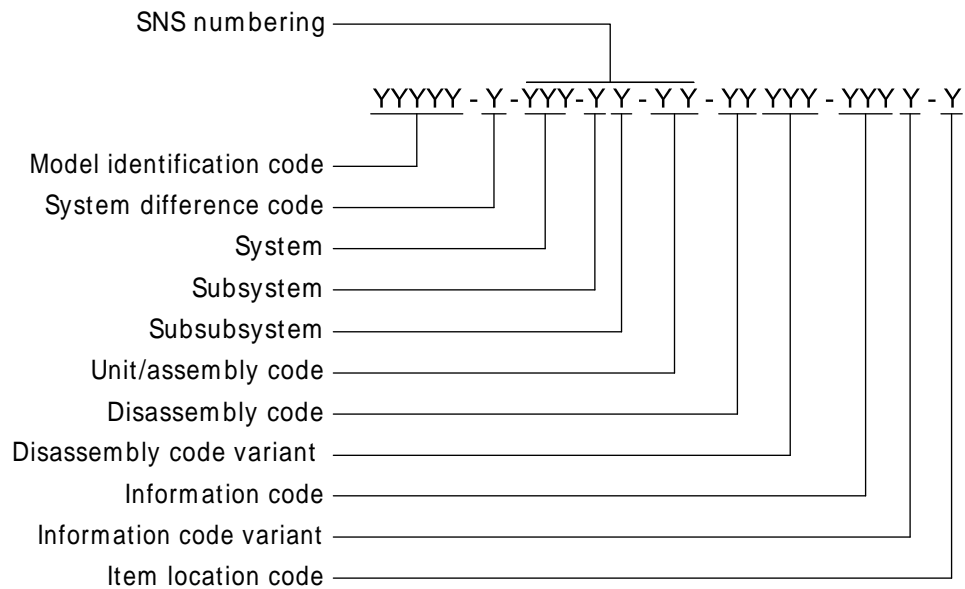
SNS numbering

YYYYY - Y - YYY- Y Y - Y Y - YY YYY - YYY Y - Y

Model identification code
System difference code
System
Subsystem
Subsubsystem
Unit/assembly code
Disassembly code
Disassembly code variant
Information code
Information code variant
Item location code